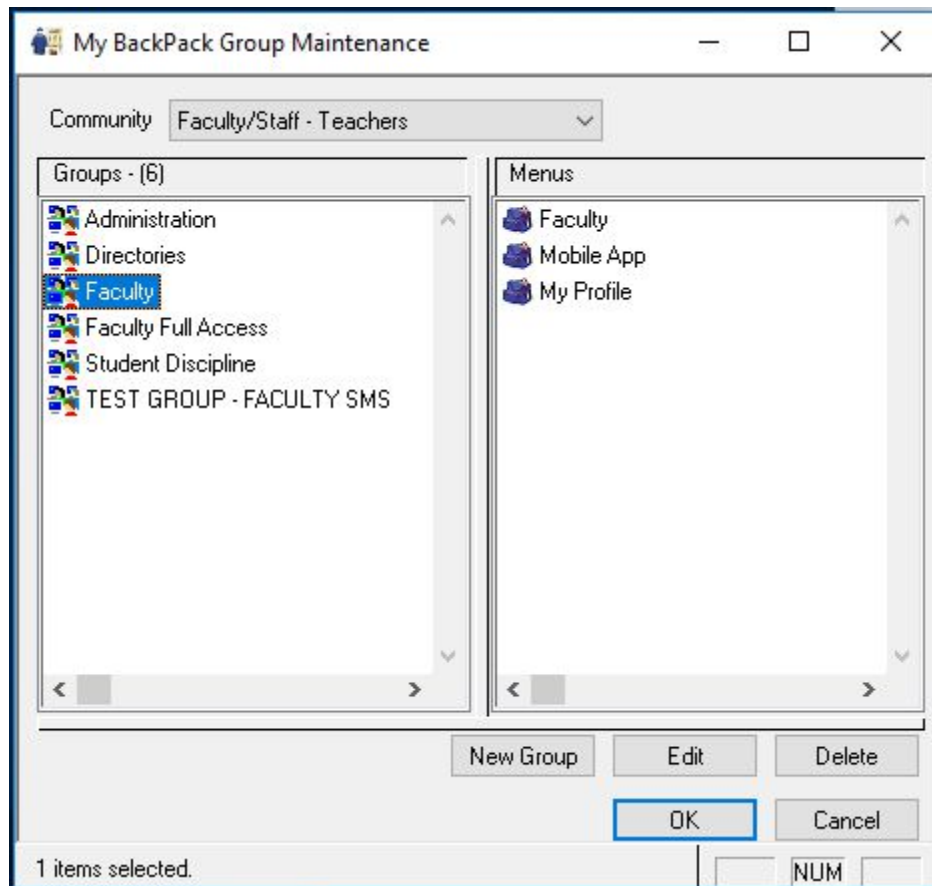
My BackPack Group Maintenance

Community Faculty/Staff - Teachers

Groups - (6)

Administration
Directories
Faculty
Faculty Full Access
Student Discipline
TEST GROUP - FACULTY SMS

Menus

Faculty
Mobile App
My Profile

New Group Edit Delete

OK Cancel

1 items selected.

NUM